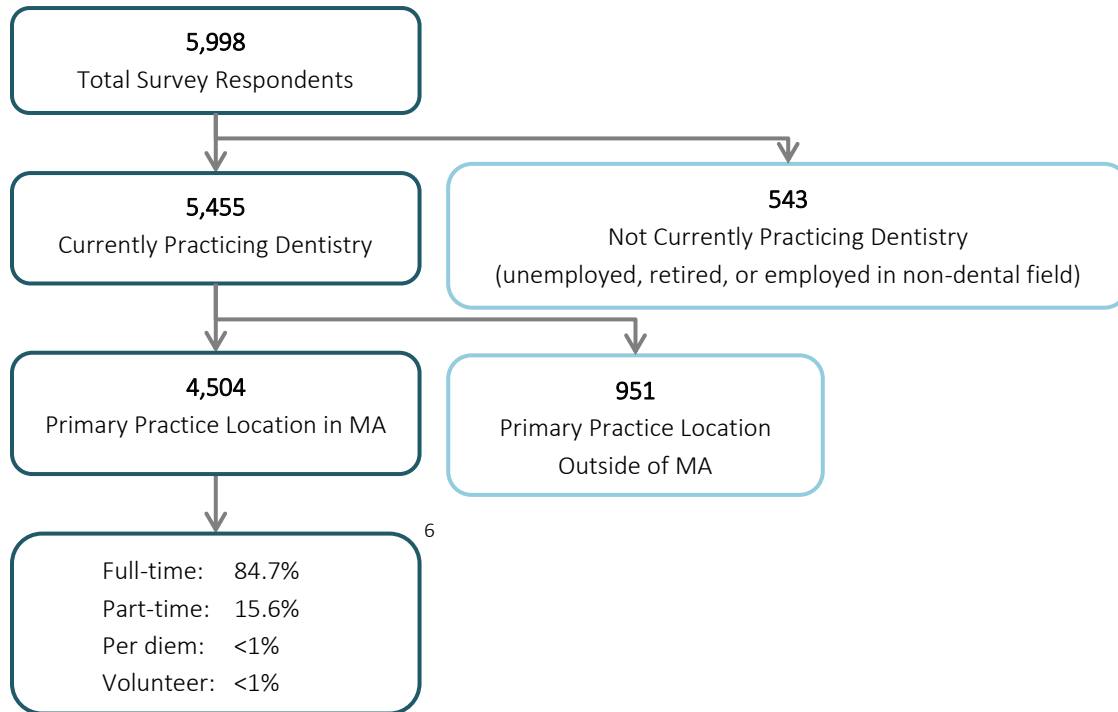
5,998
Total Survey Respondents

5,455
Currently Practicing Dentistry

543
Not Currently Practicing Dentistry
(unemployed, retired, or employed in non-dental field)

4,504
Primary Practice Location in MA

951
Primary Practice Location
Outside of MA

6

Full-time: 84.7%
Part-time: 15.6%
Per diem: <1%
Volunteer: <1%